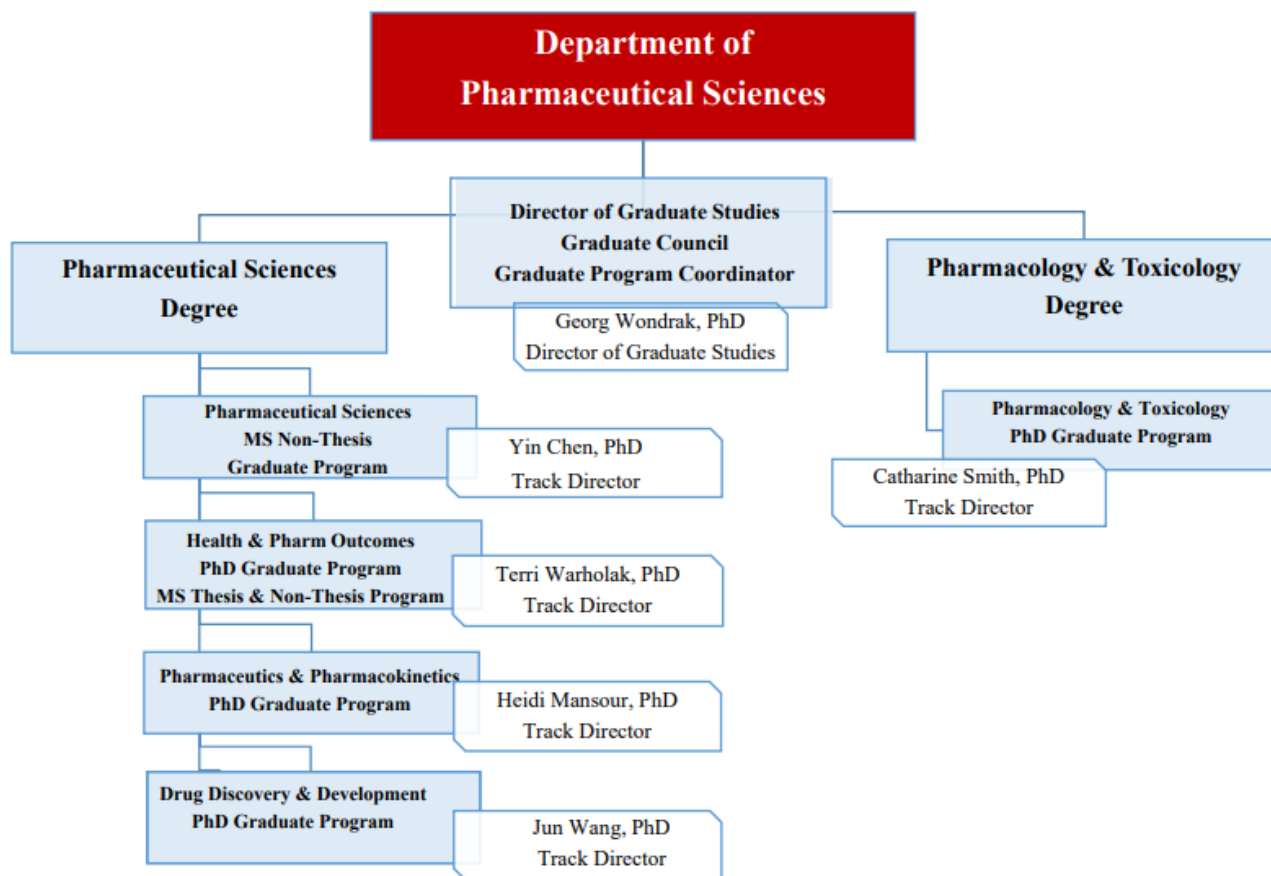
Department of Pharmaceutical Sciences

Director of Graduate Studies
Graduate Council
Graduate Program Coordinator

Georg Wondrak, PhD
Director of Graduate Studies

Pharmaceutical Sciences Degree

Pharmacology & Toxicology Degree

Pharmaceutical Sciences
MS Non-Thesis
Graduate Program

Yin Chen, PhD
Track Director

Health & Pharm Outcomes
PhD Graduate Program
MS Thesis & Non-Thesis Program

Terri Warholak, PhD
Track Director

Pharmaceutics & Pharmacokinetics
PhD Graduate Program

Heidi Mansour, PhD
Track Director

Drug Discovery & Development
PhD Graduate Program

Jun Wang, PhD
Track Director

Pharmacology & Toxicology
PhD Graduate Program

Catharine Smith, PhD
Track Director